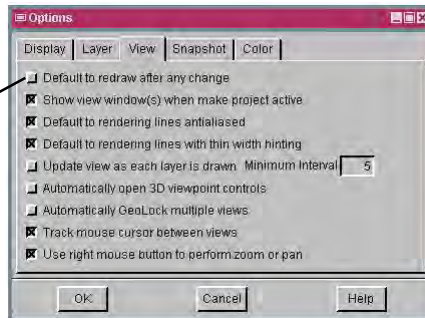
Options

Display | Layer | View | Snapshot | Color

Default to redraw after any change

Show view window(s) when make project active

Default to rendering lines antialiased

Default to rendering lines with thin width hinting

Update view as each layer is drawn Minimum Interval 5

Automatically open 3D viewpoint controls

Automatically GeoLock multiple views

Track mouse cursor between views

Use right mouse button to perform zoom or pan

OK Cancel Help